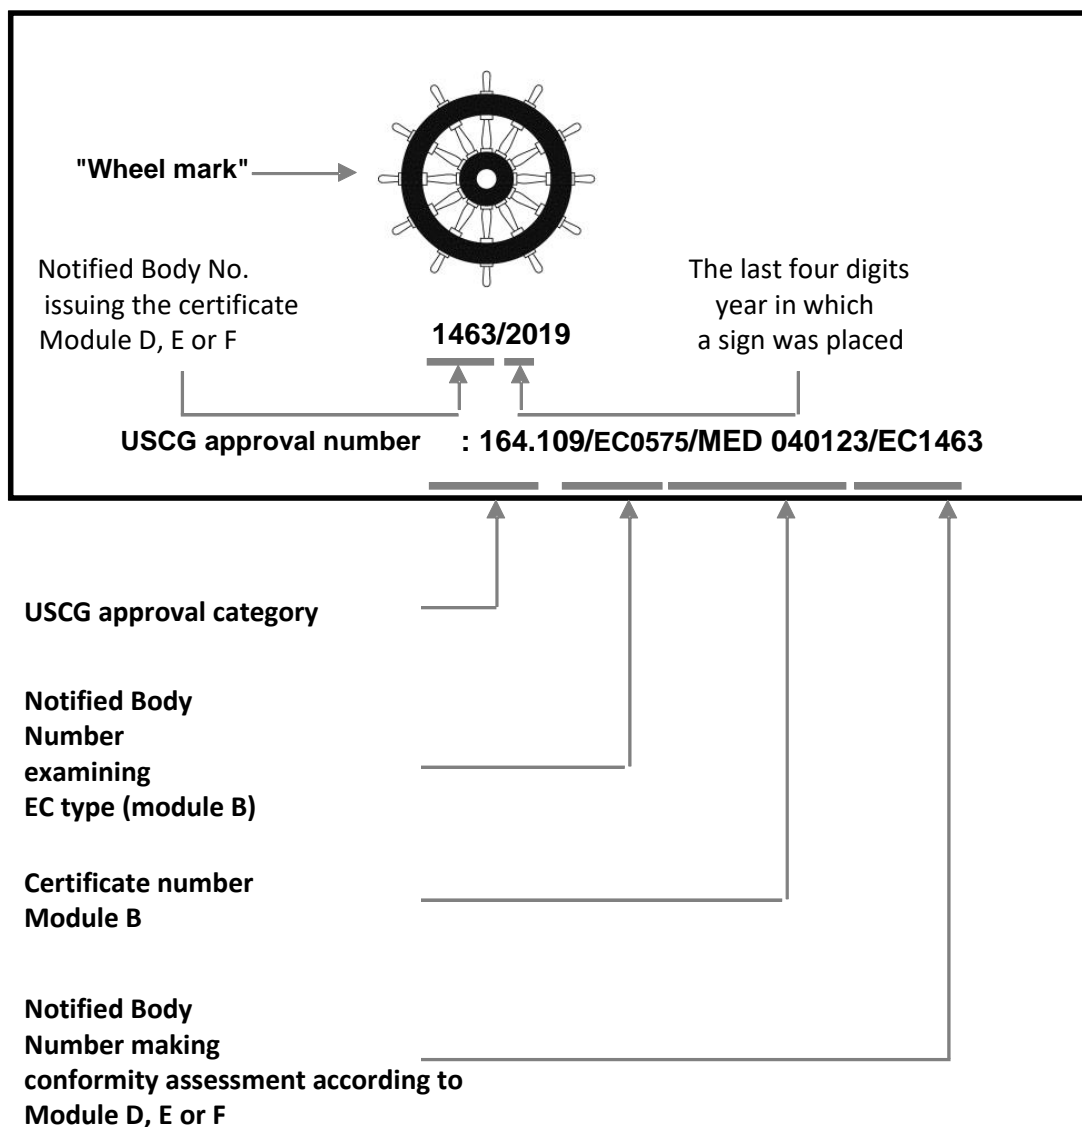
"Wheel mark"

Notified Body No. issuing the certificate Module D, E or F

1463/2019

The last four digits year in which a sign was placed

USCG approval number : 164.109/EC0575/MED 040123/EC1463

USCG approval category

Notified Body Number examining EC type (module B)

Certificate number Module B

Notified Body Number making conformity assessment according to Module D, E or F